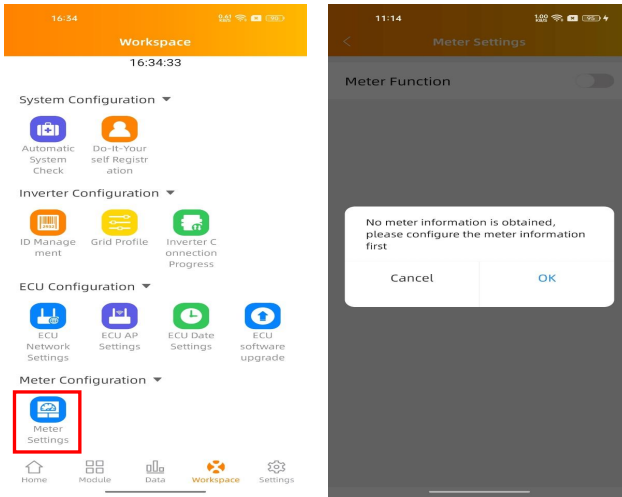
16:34

Workspace

16:34:33

System Configuration

Automatic System Check

Do-It-Yourself Registration

Inverter Configuration

ID Management

Grid Profile

Inverter Connection Progress

ECU Configuration

ECU Network Settings

ECU AP Settings

ECU Date Settings

ECU software upgrade

Meter Configuration

Meter Settings

Home

Module

Data

Workspace

Settings

11:14

Meter Settings

Meter Function

No meter information is obtained, please configure the meter information first

Cancel

OK